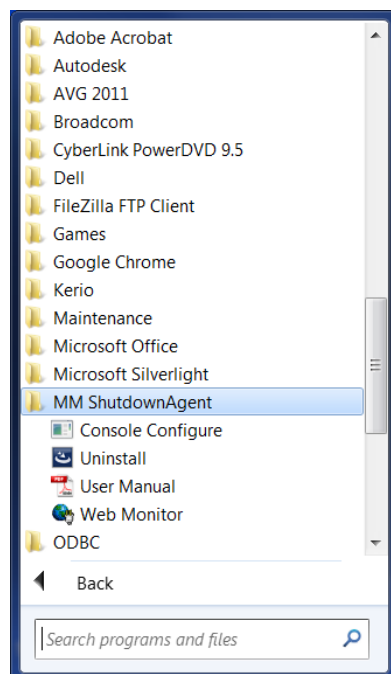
Adobe Acrobat
Autodesk
AVG 2011
Broadcom
CyberLink PowerDVD 9.5
Dell
FileZilla FTP Client
Games
Google Chrome
Kerio
Maintenance
Microsoft Office
Microsoft Silverlight
MM ShutdownAgent
Console Configure
Uninstall
User Manual
Web Monitor
ODBC
Back
Search programs and files